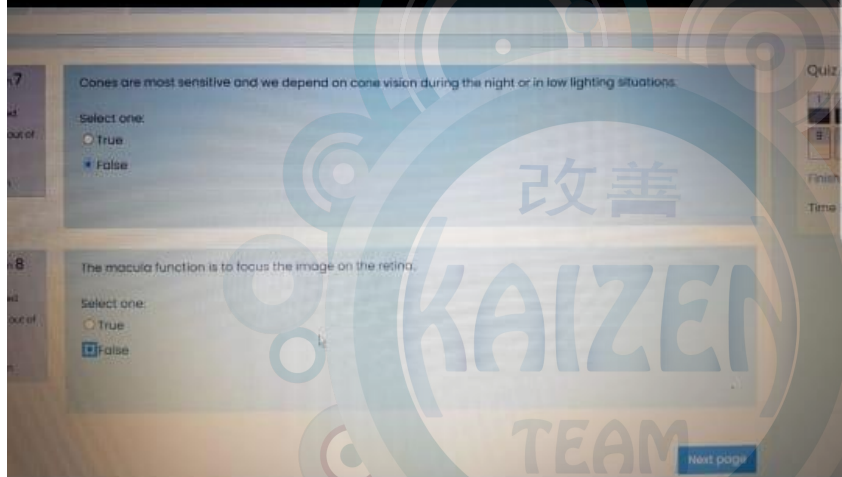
7

out of

Cones are most sensitive and we depend on cone vision during the night or in low lighting situations.

Select one:

True

False

8

out of

The macula function is to focus the image on the retina.

Select one:

True

False

Quiz

Finish

Time

改善

KAIZEN

TEAM

Next page